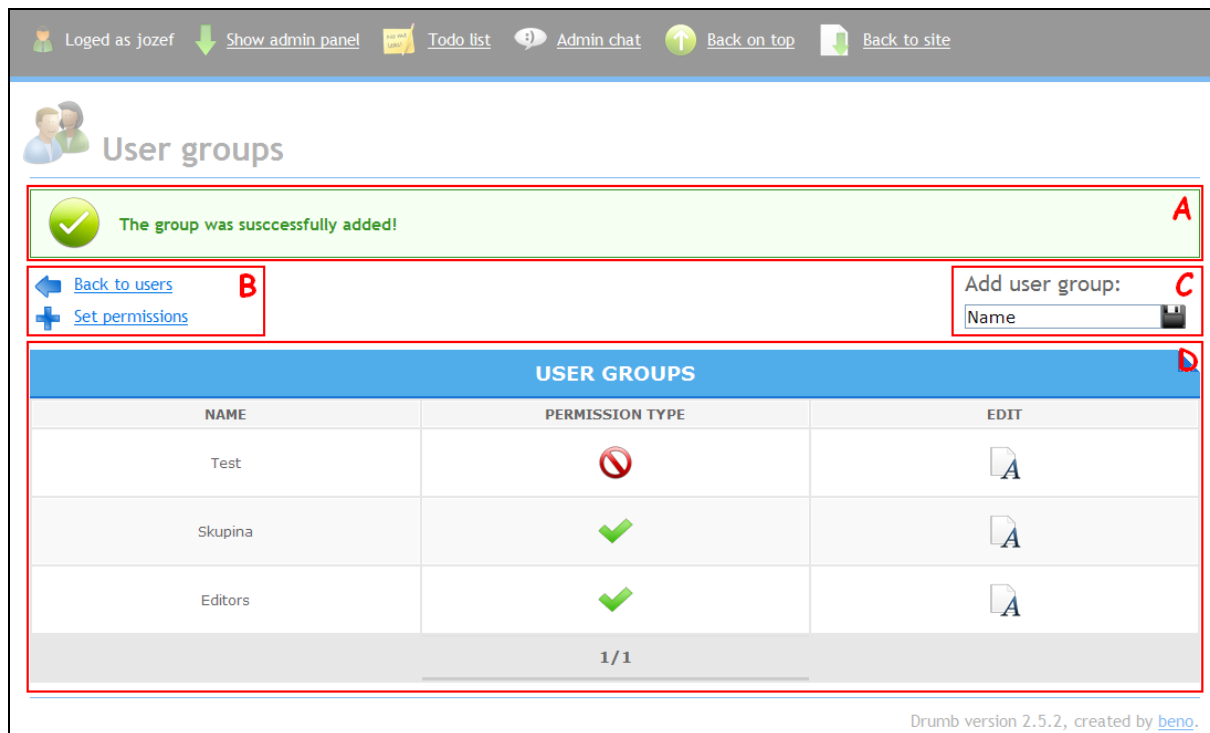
Loged as jozef Show admin panel Todo list Admin chat Back on top Back to site

User groups

The group was susccessfully added!

A

Back to users
Set permissions

B

Add user group:

C

Name

D

USER GROUPS

| NAME | PERMISSION TYPE | EDIT |
|---|---|---|
| Test | | |
| Skupina | | |
| Editors | | |

1/1

Drumb version 2.5.2, created by beno.